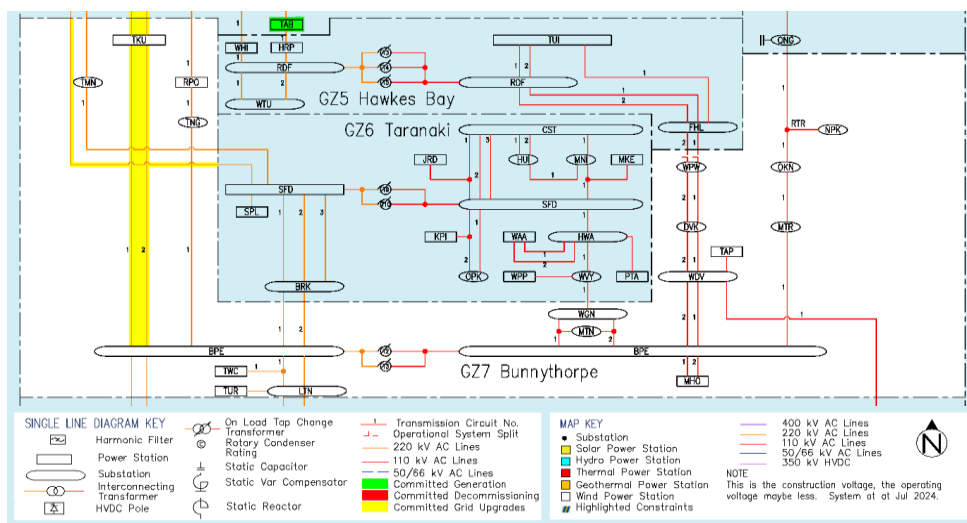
TKU
TAH
WHI
HRP
RDF
WTU
T2
T4
T3
TUI
1
2
RDF
GZ5 Hawkes Bay
ONG
TMN
RPO
TNG
GZ6 Taranaki
CST
FHL
RTR
NPK
JRD
HUI
MNI
MKE
WPW
OKN
SFD
T6
T10
SFD
SPL
KPI
WAA
HWA
DVK
MTR
TAP
OPK
WPP
WVY
PTA
WDV
BRK
WGN
MTN
BPE
T2
T3
BPE
GZ7 Bunnythorpe
TWC
MHO
TUR
LTN

SINGLE LINE DIAGRAM KEY
Harmonic Filter
Power Station
Substation
Interconnecting Transformer
HVDC Pole
On Load Tap Change Transformer
Rotary Condenser Rating
Static Capacitor
Static Var Compensator
Static Reactor
Transmission Circuit No.
Operational System Split
220 kV AC Lines
110 kV AC Lines
50/66 kV AC Lines
Committed Generation
Committed Decommissioning
Committed Grid Upgrades

MAP KEY
Substation
Solar Power Station
Hydro Power Station
Thermal Power Station
Geothermal Power Station
Wind Power Station
Highlighted Constraints
400 kV AC Lines
220 kV AC Lines
110 kV AC Lines
50/66 kV AC Lines
350 kV HVDC
NOTE
This is the construction voltage, the operating voltage maybe less. System at at Jul 2024.
N